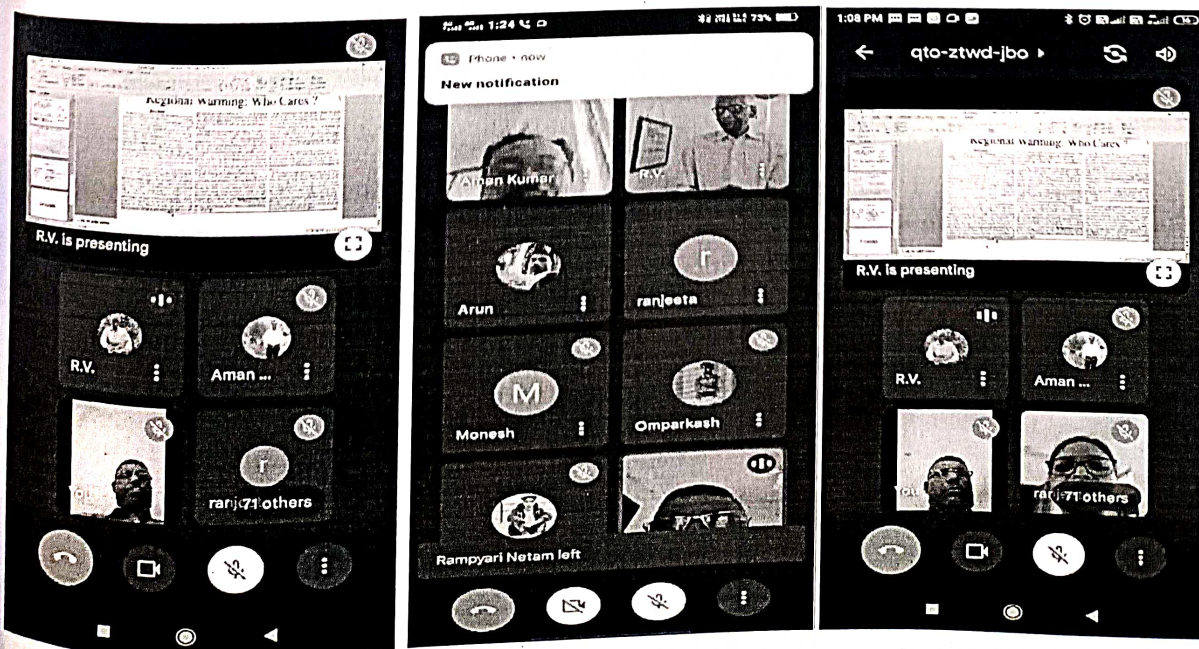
Regional Warming: Who Cares ?

R.V. is presenting

R.V.

Aman ...

You

ranj 71 others

1:24

73%

Phone • now

New notification

Aman Kumar

R.V.

Arun

ranjeeta

Monesh

Omparkash

Rampyari Netam left

1:08 PM

qto-ztwd-jbo

Regional Warming: Who Cares ?

R.V. is presenting

R.V.

Aman ...

You

ranj 71 others